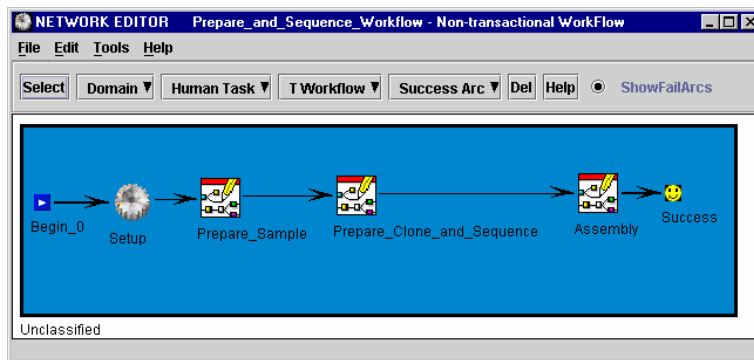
NETWORK EDITOR Prepare_and_Sequence_Workflow - Non-transactional WorkFlow

File Edit Tools Help

Select Domain Human Task T Workflow Success Arc Del Help ShowFailArcs

Begin_0 Setup Prepare_Sample Prepare_Clone_and_Sequence Assembly Success

Unclassified